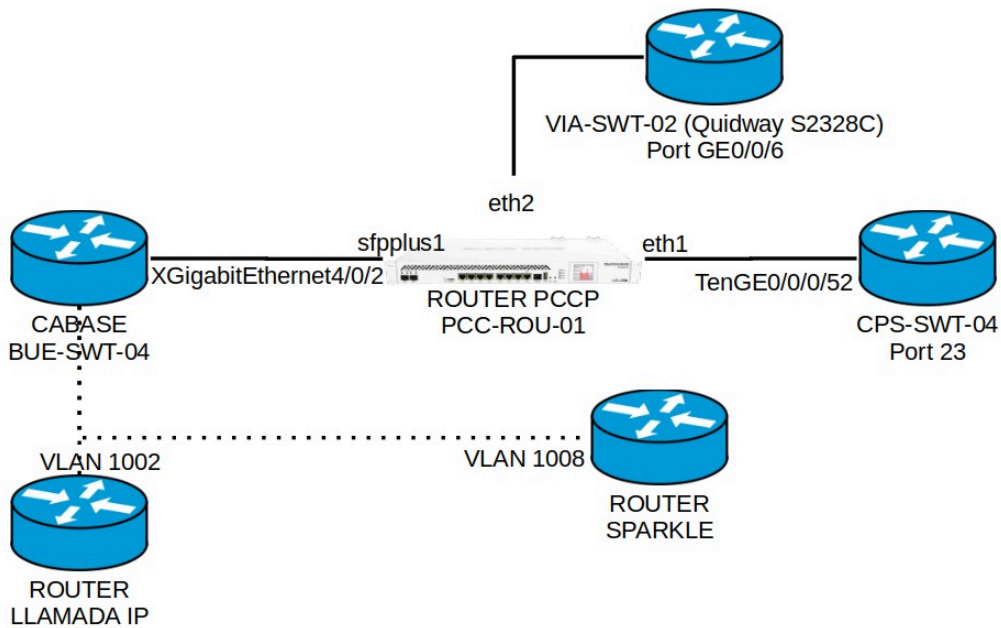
VIA-SWT-02 (Quidway S2328C)
Port GE0/0/6

eth2

sfpplus1

eth1

XGigabitEthernet4/0/2

ROUTER PCCP
PCC-ROU-01

TenGE0/0/0/52

CABASE
BUE-SWT-04

CPS-SWT-04
Port 23

VLAN 1002

VLAN 1008

ROUTER
SPARKLE

ROUTER
LLAMADA IP